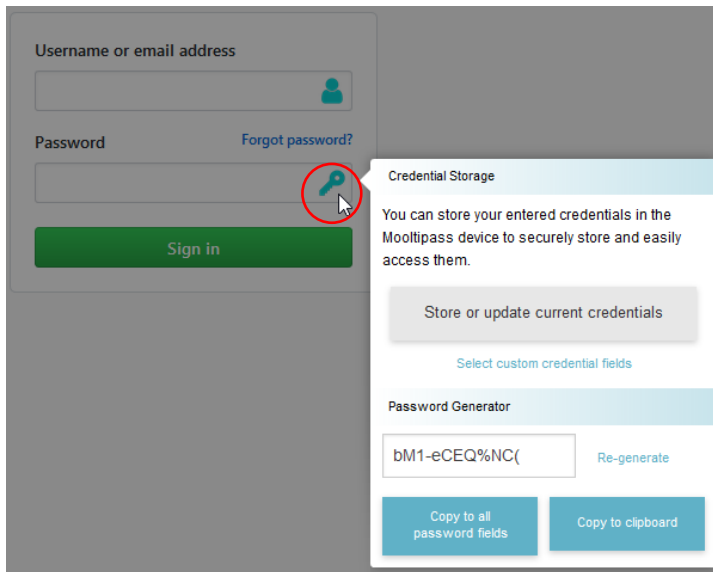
Username or email address

Password

Forgot password?

Sign in

Credential Storage

You can store your entered credentials in the Mooltipass device to securely store and easily access them.

Store or update current credentials

Select custom credential fields

Password Generator

bM1-eCEQ%NC(

Re-generate

Copy to all password fields

Copy to clipboard